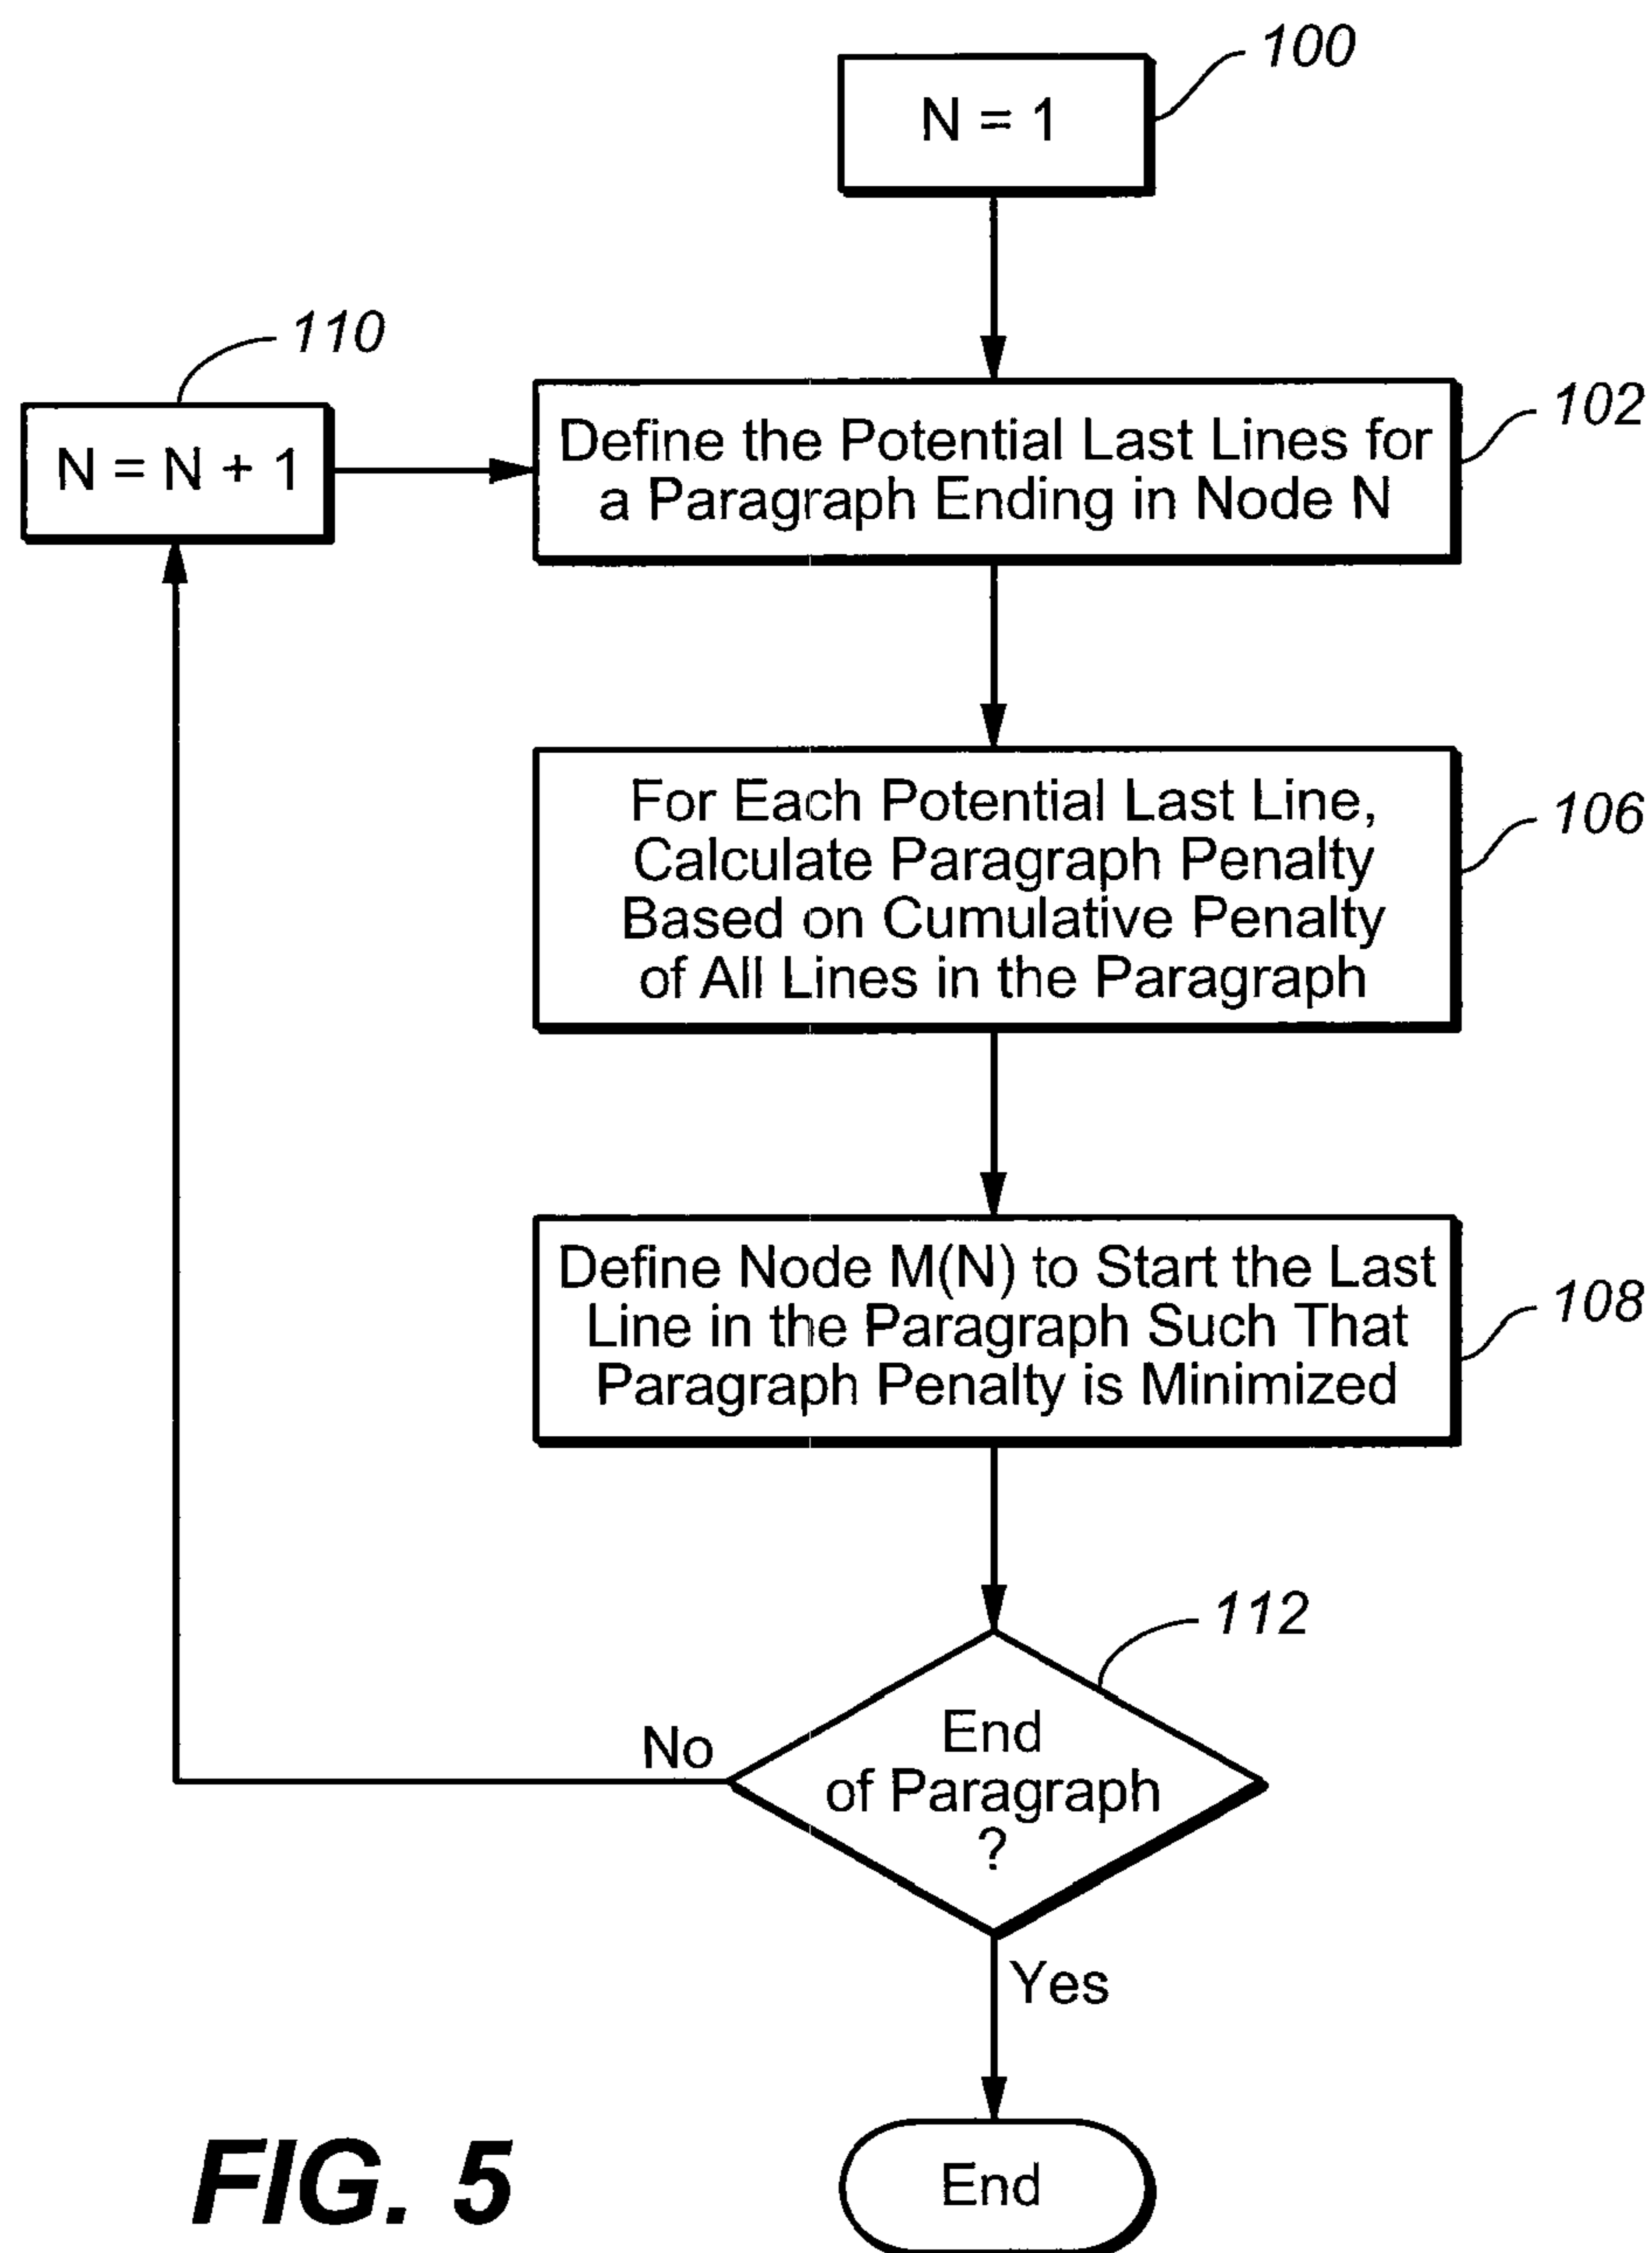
100

N = 1

110

N = N + 1

Define the Potential Last Lines for a Paragraph Ending in Node N

102

For Each Potential Last Line, Calculate Paragraph Penalty Based on Cumulative Penalty of All Lines in the Paragraph

106

Define Node M(N) to Start the Last Line in the Paragraph Such That Paragraph Penalty is Minimized

108

112

No

End of Paragraph ?

Yes

End

FIG. 5